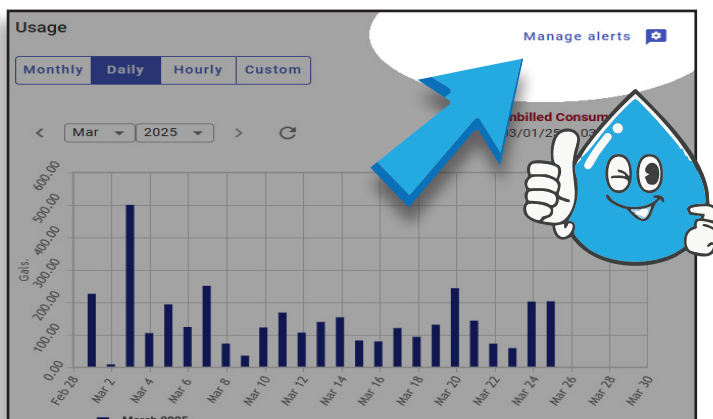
Usage

Manage alerts

Monthly Daily Hourly Custom

Mar 2025

nbilled Consum
03/01/25 03

600.00
500.00
400.00
300.00
200.00
100.00
0.00

Gals.

Feb 28
Mar 2
Mar 4
Mar 6
Mar 8
Mar 10
Mar 12
Mar 14
Mar 16
Mar 18
Mar 20
Mar 22
Mar 24
Mar 26
Mar 28
Mar 30

March 2025